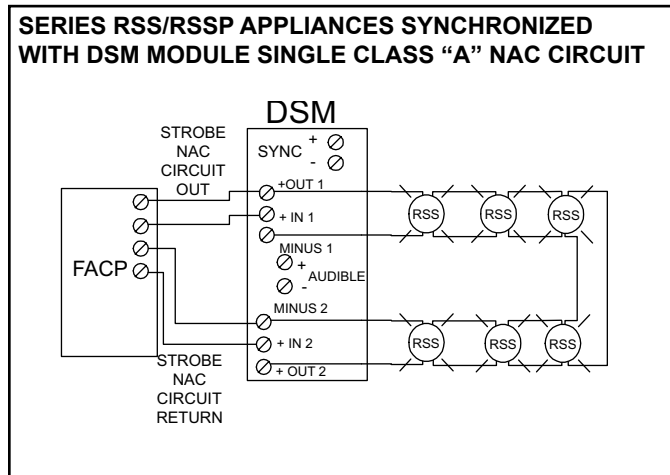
SERIES RSS/RSSP APPLIANCES SYNCHRONIZED WITH DSM MODULE SINGLE CLASS "A" NAC CIRCUIT

DSM

STROBE NAC CIRCUIT OUT

SYNC +
-

+OUT 1
+ IN 1
MINUS 1
+
AUDIBLE
-
MINUS 2
+ IN 2
+ OUT 2

FACP

RSS
RSS
RSS
RSS
RSS
RSS

STROBE NAC CIRCUIT RETURN